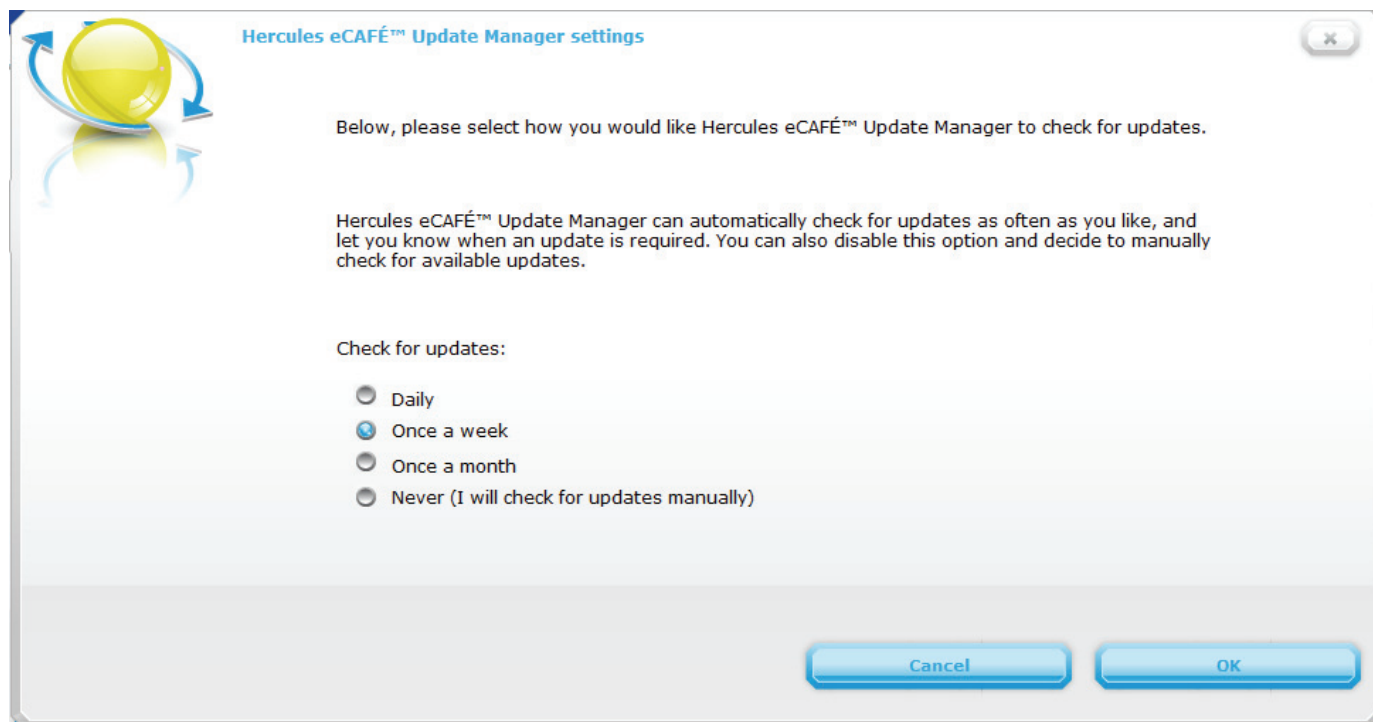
Hercules eCAFÉ™ Update Manager settings

×

Below, please select how you would like Hercules eCAFÉ™ Update Manager to check for updates.

Hercules eCAFÉ™ Update Manager can automatically check for updates as often as you like, and let you know when an update is required. You can also disable this option and decide to manually check for available updates.

Check for updates:

Daily
Once a week
Once a month
Never (I will check for updates manually)

Cancel
OK